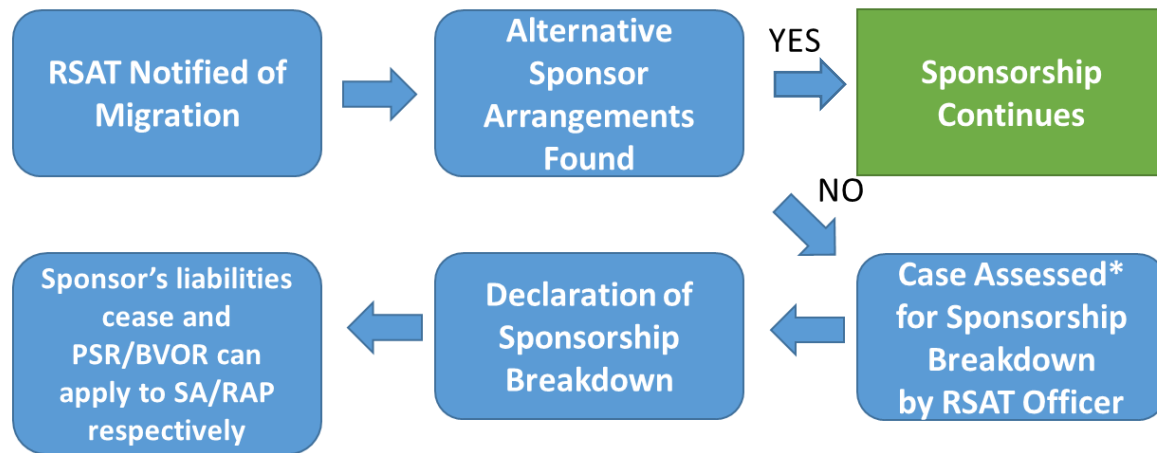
RSAT Notified of Migration

Alternative Sponsor Arrangements Found

YES

Sponsorship Continues

NO

Case Assessed* for Sponsorship Breakdown by RSAT Officer

Declaration of Sponsorship Breakdown

Sponsor's liabilities cease and PSR/BVOR can apply to SA/RAP respectively